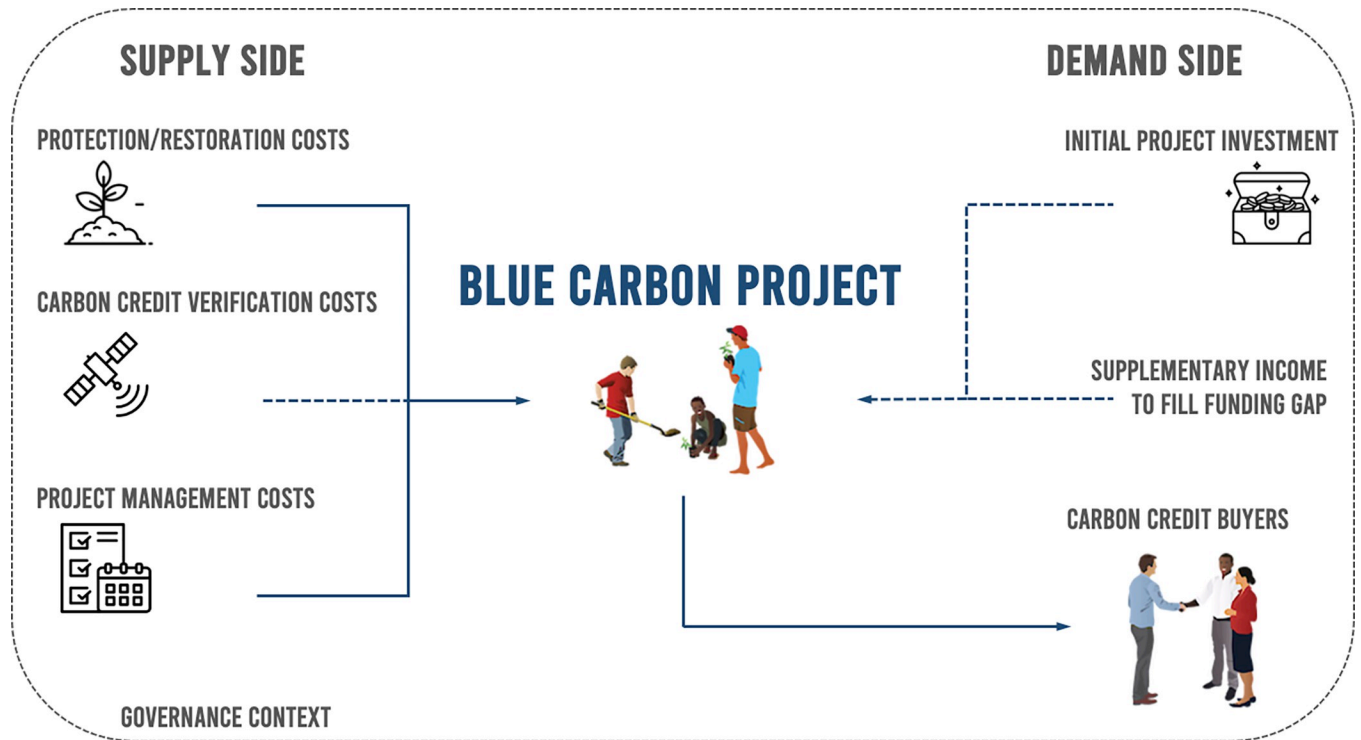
SUPPLY SIDE

DEMAND SIDE

PROTECTION/RESTORATION COSTS

INITIAL PROJECT INVESTMENT

BLUE CARBON PROJECT

CARBON CREDIT VERIFICATION COSTS

SUPPLEMENTARY INCOME TO FILL FUNDING GAP

PROJECT MANAGEMENT COSTS

CARBON CREDIT BUYERS

GOVERNANCE CONTEXT